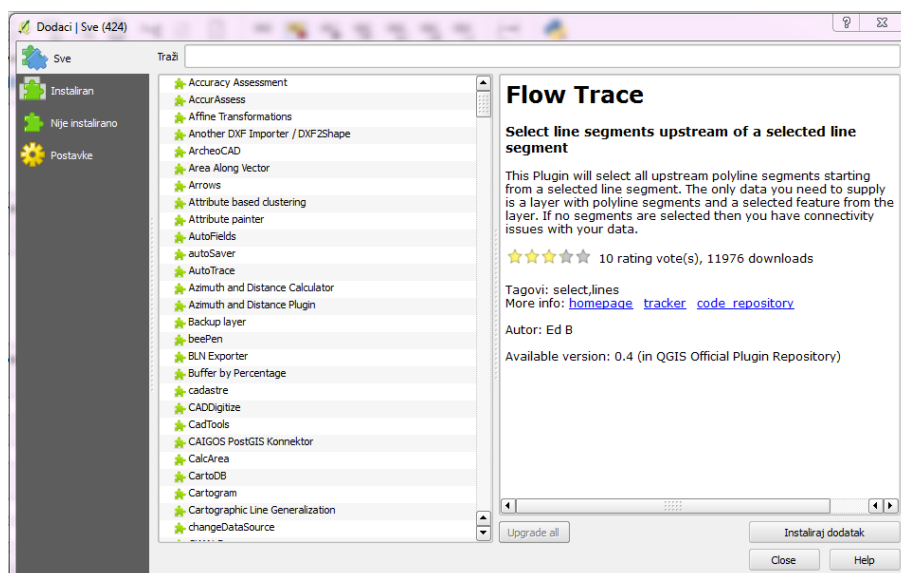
Dodaci | Sve (424)

?

Sve

Instaliran

Nije instalirano

Postavke

Traži

Accuracy Assessment
AccurAssess
Affine Transformations
Another DXF Importer / DXF2Shape
ArcheoCAD
Area Along Vector
Arrows
Attribute based clustering
Attribute painter
AutoFields
autoSaver
AutoTrace
Azimuth and Distance Calculator
Azimuth and Distance Plugin
Backup layer
beePen
BLN Exporter
Buffer by Percentage
cadastre
CADDigitize
CadTools
CAIGOS PostGIS Konnektor
CalcArea
CartoDB
Cartogram
Cartographic Line Generalization
changeDataSource

Flow Trace

Select line segments upstream of a selected line segment

This Plugin will select all upstream polyline segments starting from a selected line segment. The only data you need to supply is a layer with polyline segments and a selected feature from the layer. If no segments are selected then you have connectivity issues with your data.

10 rating vote(s), 11976 downloads

Tagovi: select,lines
More info: homepage tracker code_repository

Autor: Ed B

Available version: 0.4 (in QGIS Official Plugin Repository)

Upgrade all

Instaliraj dodatak

Close

Help